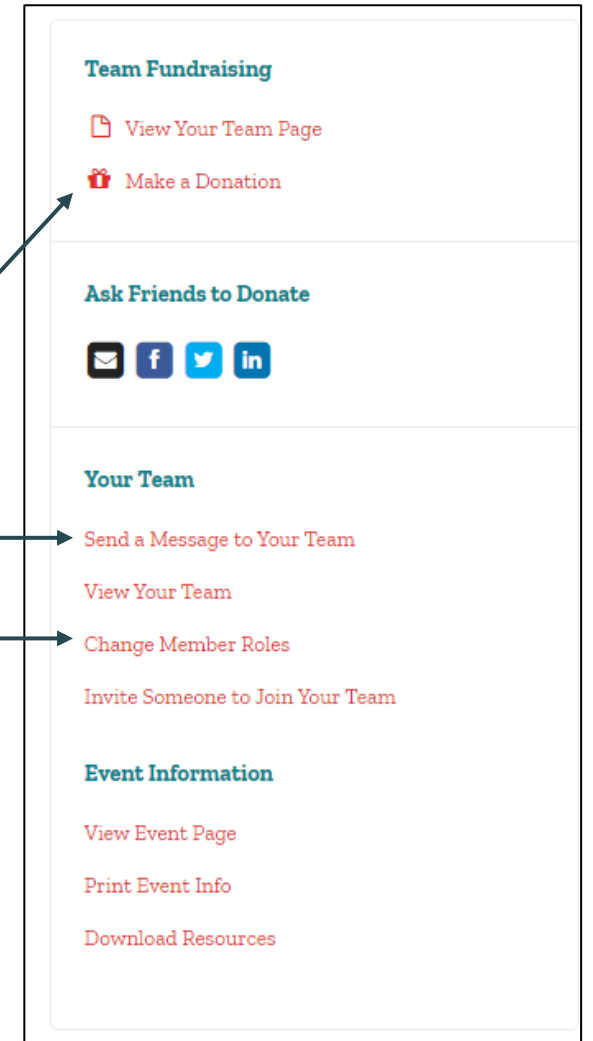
Team Fundraising

View Your Team Page

Make a Donation

Ask Friends to Donate

Your Team

Send a Message to Your Team

View Your Team

Change Member Roles

Invite Someone to Join Your Team

Event Information

View Event Page

Print Event Info

Download Resources